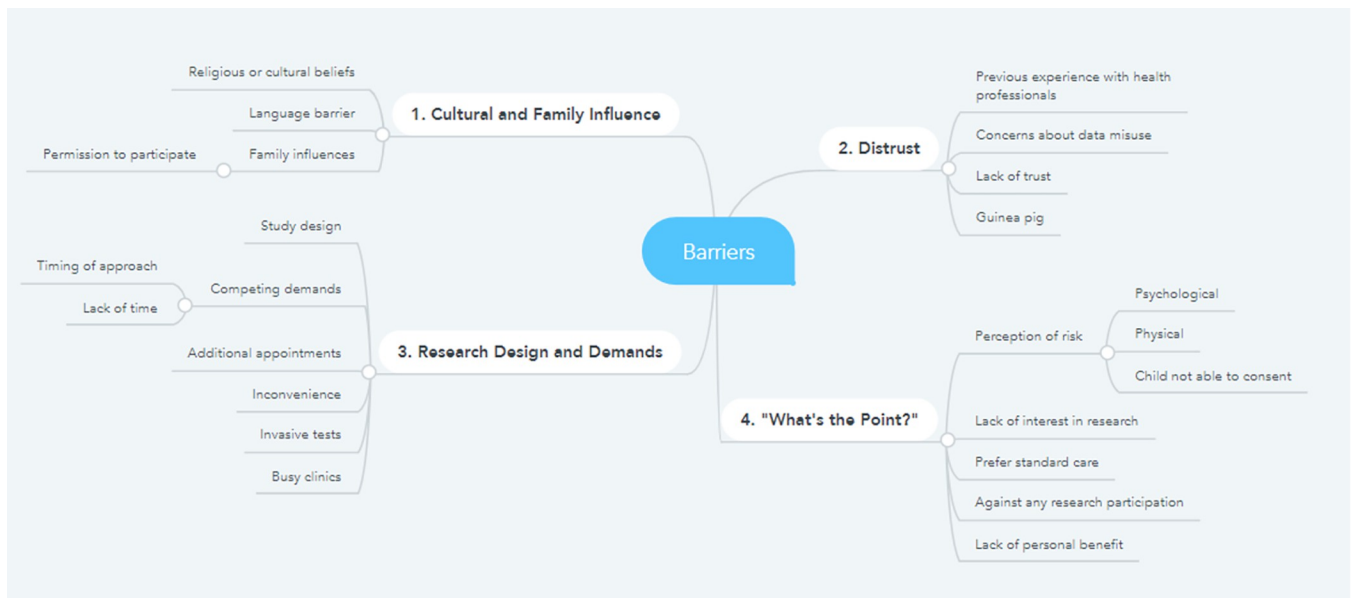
Barriers

1. Cultural and Family Influence

Religious or cultural beliefs

Language barrier

Family influences

Permission to participate

2. Distrust

Previous experience with health professionals

Concerns about data misuse

Lack of trust

Guinea pig

3. Research Design and Demands

Study design

Competing demands

Timing of approach

Lack of time

Additional appointments

Inconvenience

Invasive tests

Busy clinics

4. "What's the Point?"

Perception of risk

Psychological

Physical

Child not able to consent

Lack of interest in research

Prefer standard care

Against any research participation

Lack of personal benefit